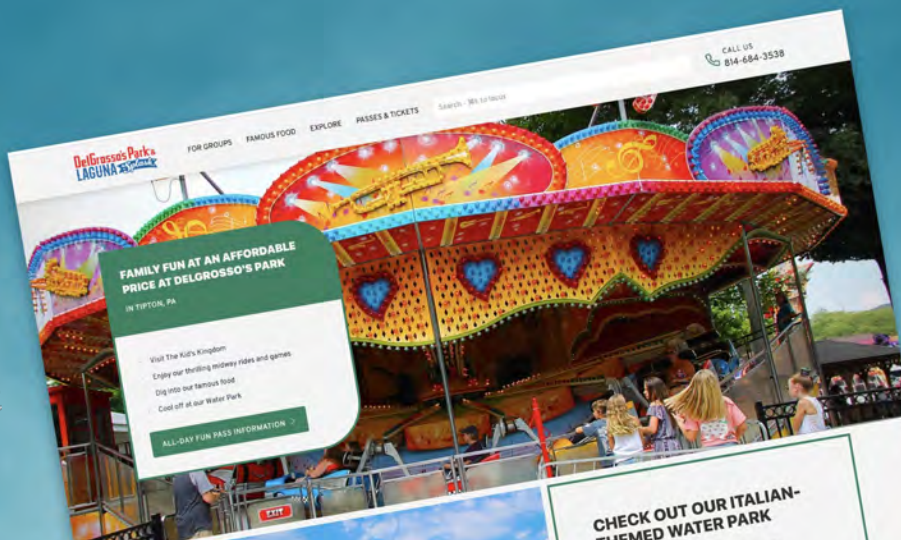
DelGrosso's Park & LAGUNA Splash

FOR GROUPS
FAMOUS FOOD
EXPLORE
PASSES & TICKETS

Search - We're here

CALL US
814-684-3538

FAMILY FUN AT AN AFFORDABLE PRICE AT DELGROSSO'S PARK

IN TIPTON, PA

Visit The Kid's Kingdom
Enjoy our thrilling midway rides and games
Dig into our famous food
Cool off at our Water Park

ALL-DAY FUN PASS INFORMATION >

EXIT

CHECK OUT OUR ITALIAN-THEMED WATER PARK